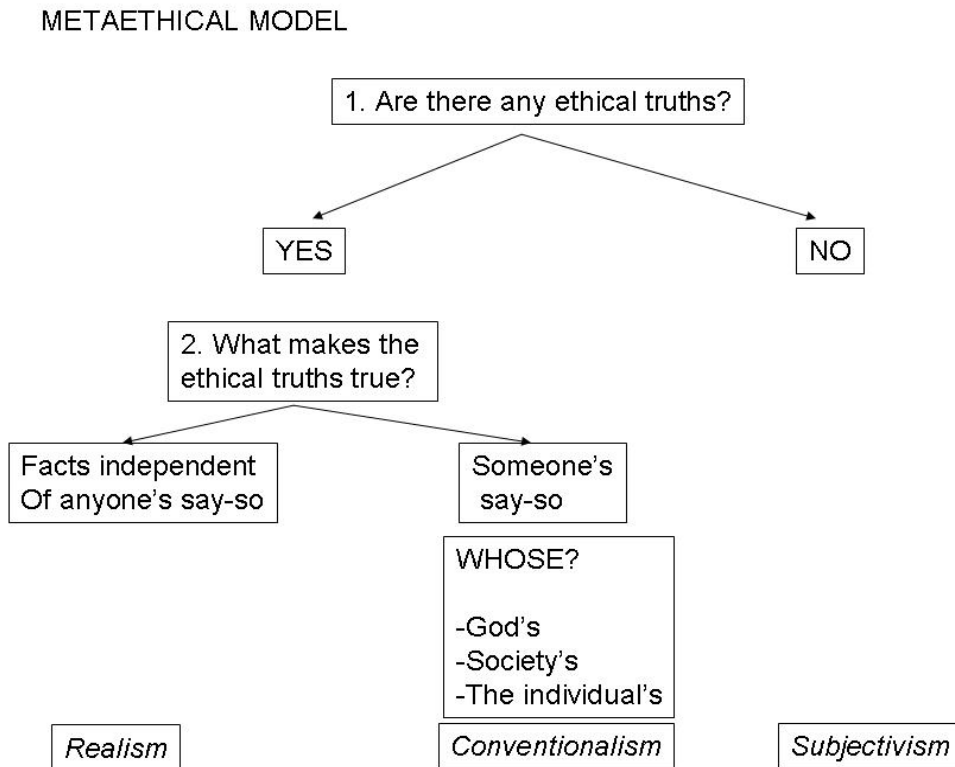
METAETHICAL MODEL

1. Are there any ethical truths?

YES

NO

2. What makes the ethical truths true?

Facts independent Of anyone's say-so

Someone's say-so

WHOSE?

-God's
-Society's
-The individual's

Realism

Conventionalism

Subjectivism